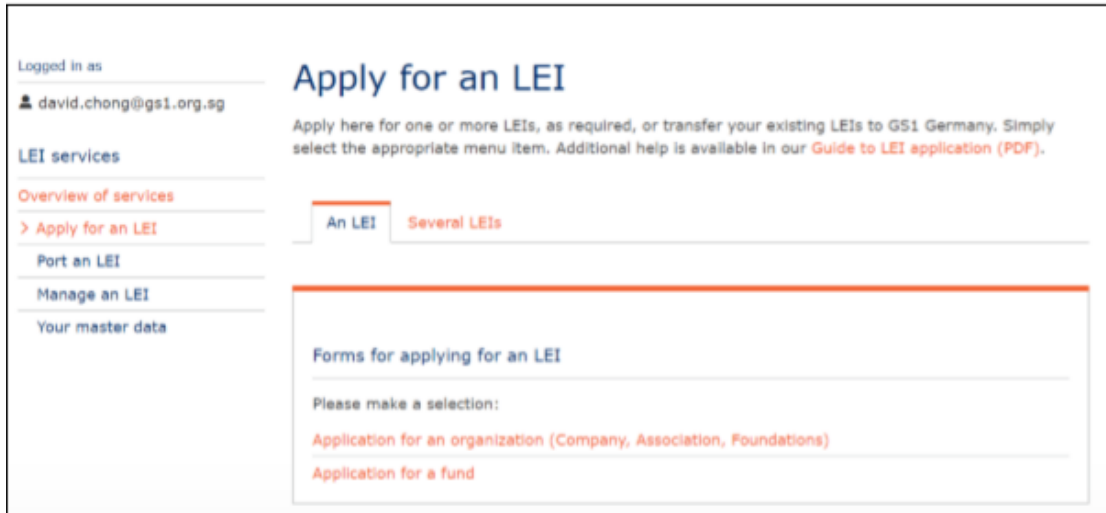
Logged in as

david.chong@gs1.org.sg

LEI services

Overview of services

> Apply for an LEI

Port an LEI

Manage an LEI

Your master data

Apply for an LEI

Apply here for one or more LEIs, as required, or transfer your existing LEIs to GS1 Germany. Simply select the appropriate menu item. Additional help is available in our Guide to LEI application (PDF).

An LEI

Several LEIs

Forms for applying for an LEI

Please make a selection:

Application for an organization (Company, Association, Foundations)

Application for a fund